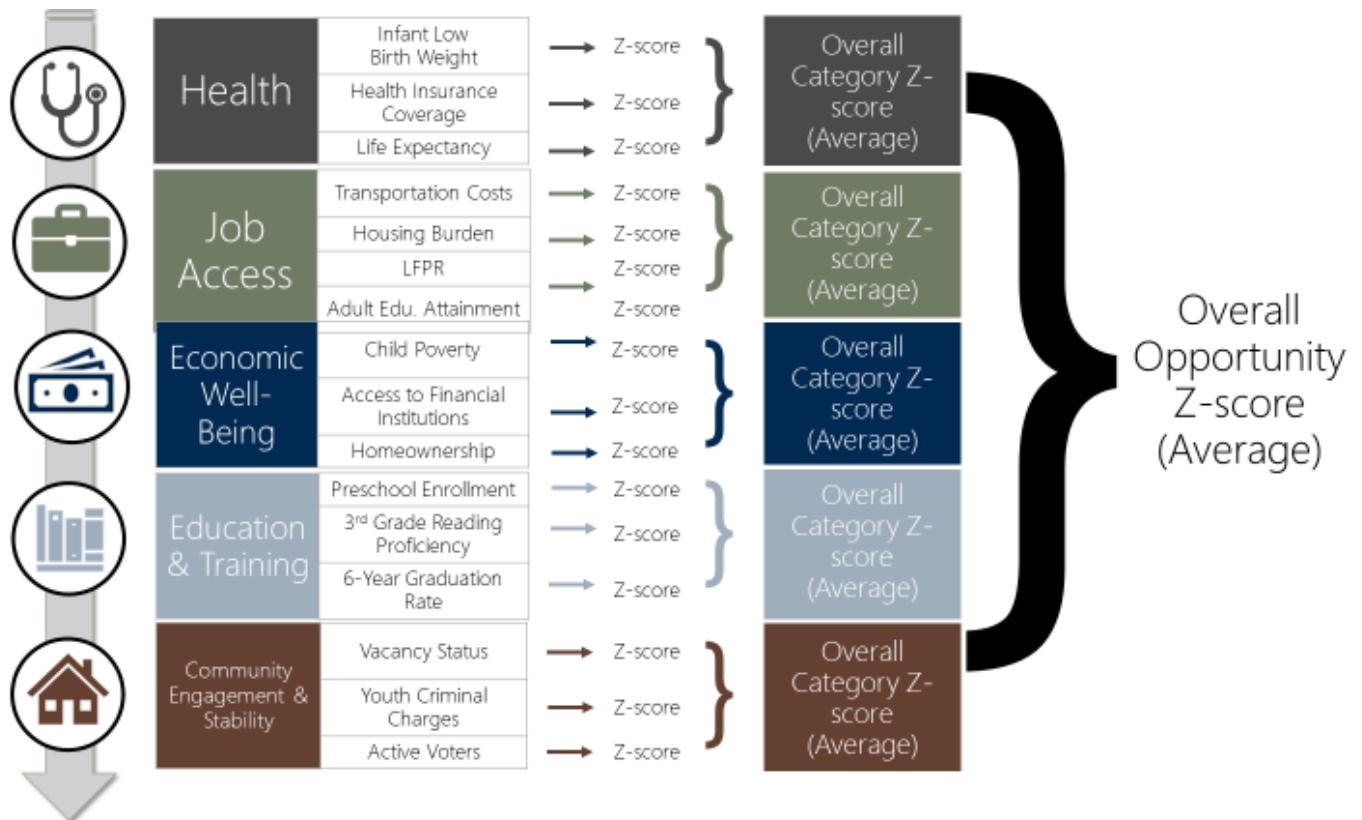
Health

Infant Low Birth Weight → Z-score
Health Insurance Coverage → Z-score
Life Expectancy → Z-score

Overall Category Z-score (Average)

Job Access

Transportation Costs → Z-score
Housing Burden → Z-score
LFPR → Z-score
Adult Edu. Attainment Z-score

Overall Category Z-score (Average)

Economic Well-Being

Child Poverty → Z-score
Access to Financial Institutions → Z-score
Homeownership → Z-score

Overall Category Z-score (Average)

Education & Training

Preschool Enrollment → Z-score
3rd Grade Reading Proficiency → Z-score
6-Year Graduation Rate → Z-score

Overall Category Z-score (Average)

Community Engagement & Stability

Vacancy Status → Z-score
Youth Criminal Charges → Z-score
Active Voters → Z-score

Overall Category Z-score (Average)

Overall Opportunity Z-score (Average)